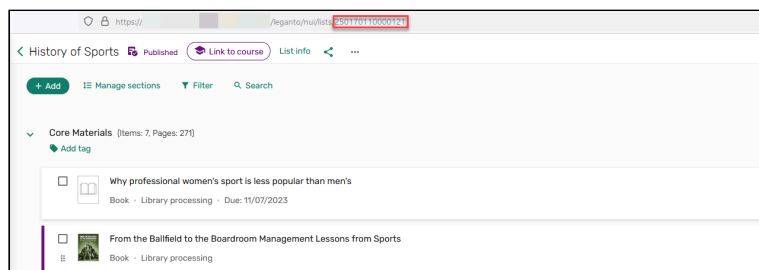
https:// /leganto/nui/lists/250170110000121

< History of Sports Published Link to course List info ···

+ Add Manage sections Filter Search

Core Materials (Items: 7, Pages: 271)

Add tag

Why professional women's sport is less popular than men's

Book · Library processing · Due: 11/07/2023

From the Ballfield to the Boardroom Management Lessons from Sports

Book · Library processing